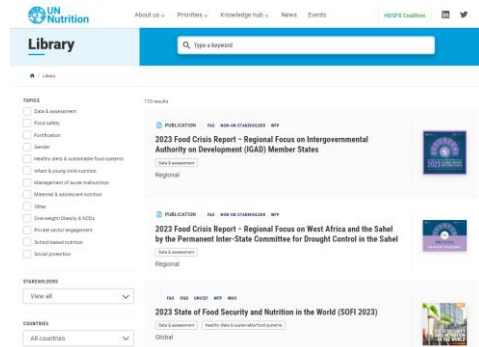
UN Nutrition

About us Priorities Knowledge hub News Events

HDSFS Coalition

Library

Type a keyword

Library

TOPICS

Data & assessment
Food safety
Fortification
Gender
Healthy diets & sustainable food systems
Infant & young child nutrition
Management of acute malnutrition
Maternal & adolescent nutrition
Other
Overweight/Obesity & NCDs
Private sector engagement
School-based nutrition
Social protection

STAKEHOLDERS

View all

COUNTRIES

All countries

110 results

PUBLICATION FAO NON UN STAKEHOLDER WFP

2023 Food Crisis Report – Regional Focus on Intergovernmental Authority on Development (IGAD) Member States

Data & assessment

Regional

PUBLICATION FAO NON UN STAKEHOLDER WFP

2023 Food Crisis Report – Regional Focus on West Africa and the Sahel by the Permanent Inter-State Committee for Drought Control in the Sahel

Data & assessment

Regional

FAO IFAD UNICEF WFP WHO

2023 State of Food Security and Nutrition in the World (SOFI 2023)

Data & assessment Healthy diets & sustainable food systems

Global